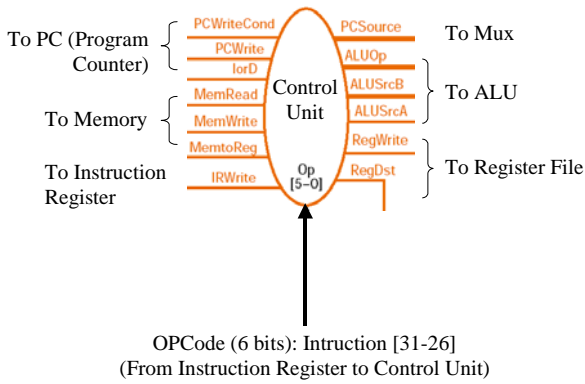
To PC (Program Counter)

PCWriteCond

PCWrite

IorD

To Memory

MemRead

MemWrite

MemtoReg

To Instruction Register

IRWrite

Control Unit

Op [5–0]

PCSource

ALUOp

ALUSrcB

ALUSrcA

RegWrite

RegDst

To Mux

To ALU

To Register File

OPCode (6 bits): Intruction [31-26]
(From Instruction Register to Control Unit)